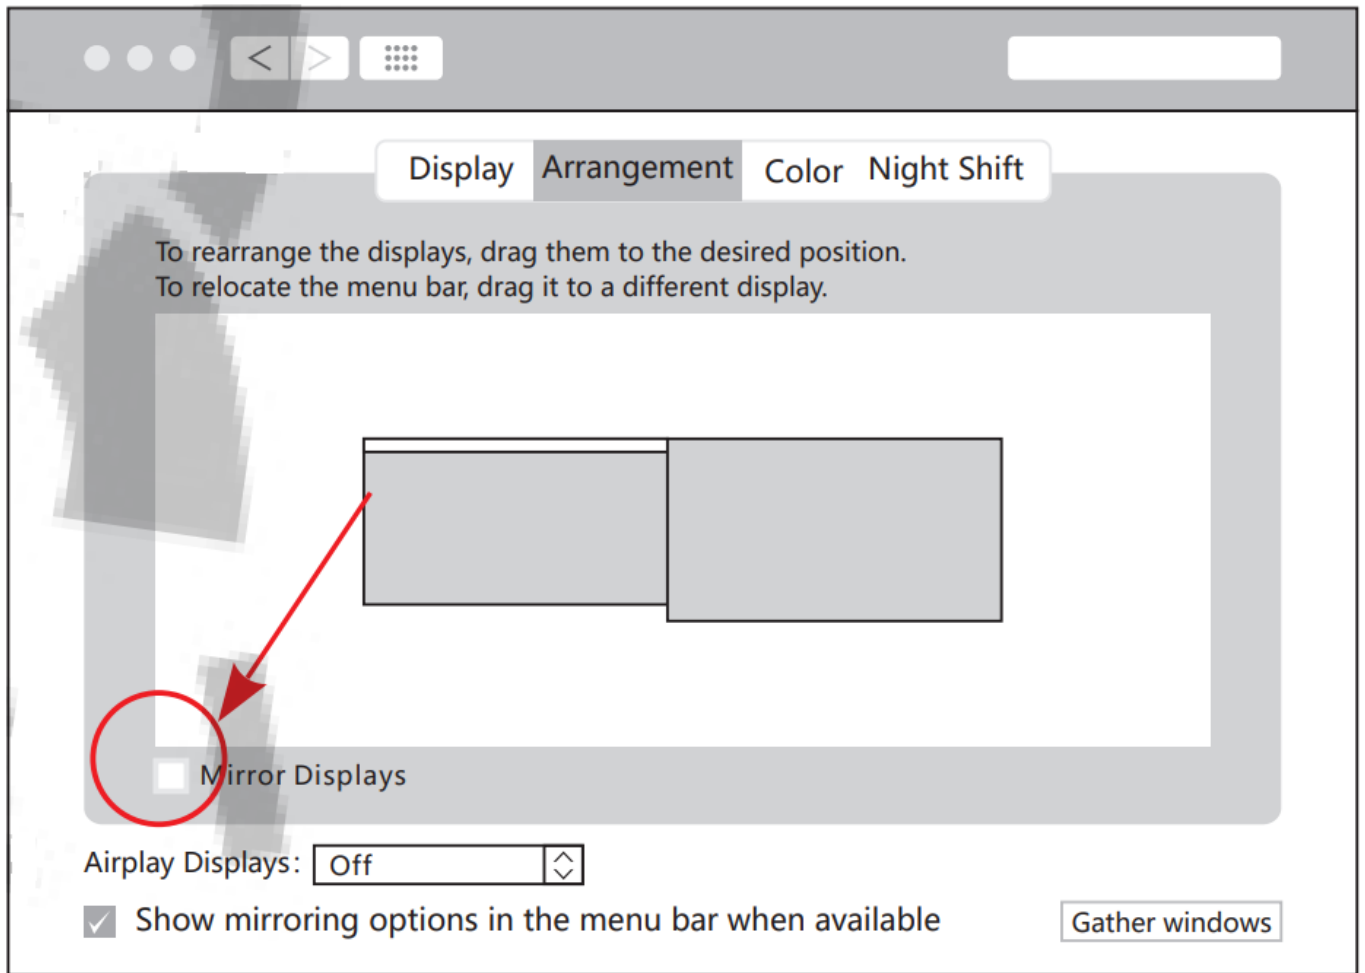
Display Arrangement Color Night Shift

To rearrange the displays, drag them to the desired position.
To relocate the menu bar, drag it to a different display.

Mirror Displays

Airplay Displays: Off

Show mirroring options in the menu bar when available

Gather windows